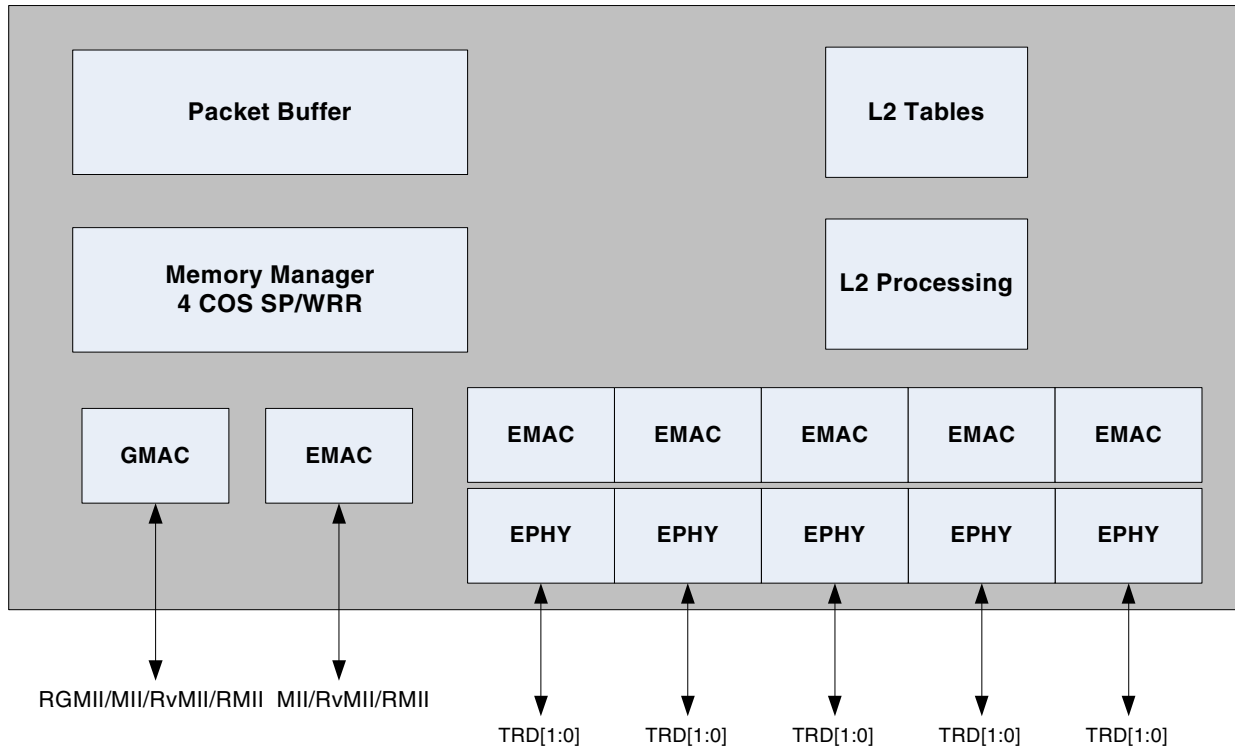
Packet Buffer

L2 Tables

Memory Manager
4 COS SP/WRR

L2 Processing

GMAC

EMAC

EMAC EMAC EMAC EMAC EMAC

EPHY EPHY EPHY EPHY EPHY

RGMII/MII/RvMII/RMII MII/RvMII/RMII

TRD[1:0] TRD[1:0] TRD[1:0] TRD[1:0] TRD[1:0]